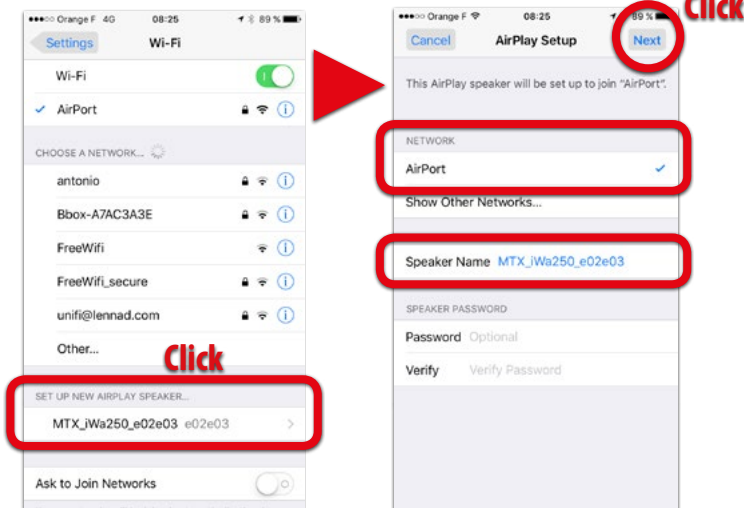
●●●○○ Orange F 4G 08:25 89 %

Settings Wi-Fi

Wi-Fi

AirPort

CHOOSE A NETWORK...

antonio

Bbox-A7AC3A3E

FreeWifi

FreeWifi_secure

unifi@lennad.com

Other...

Click

SET UP NEW AIRPLAY SPEAKER...

MTX_iWa250_e02e03 e02e03

Ask to Join Networks

●●●○○ Orange F 08:25 89 %

Click

Cancel AirPlay Setup Next

This AirPlay speaker will be set up to join "AirPort".

NETWORK

AirPort

Show Other Networks...

Speaker Name MTX_iWa250_e02e03

SPEAKER PASSWORD

Password Optional

Verify Verify Password